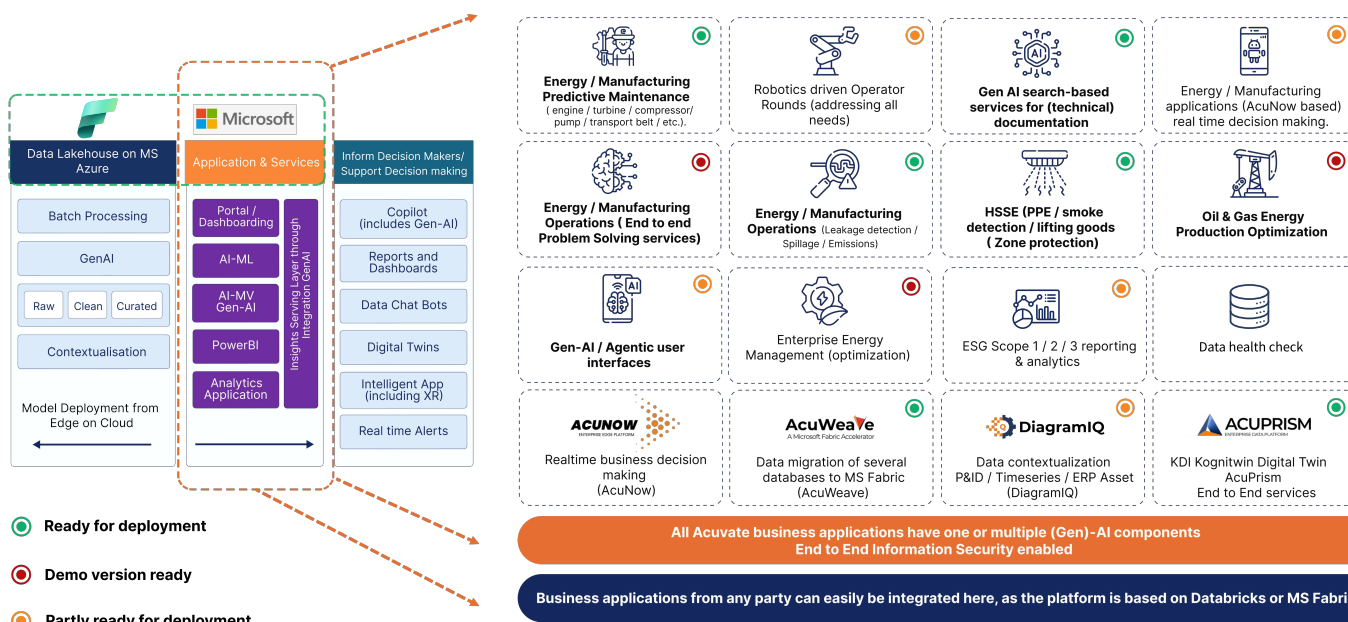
Microsoft

Data Lakehouse on MS Azure

Batch Processing

GenAI

Raw

Clean

Curated

Contextualisation

Model Deployment from Edge on Cloud

Application & Services

Portal / Dashboarding

AI-ML

AI-MV Gen-AI

PowerBI

Analytics Application

Insights Serving Layer through Integration GenAI

Inform Decision Makers/ Support Decision making

Copilot (includes Gen-AI)

Reports and Dashboards

Data Chat Bots

Digital Twins

Intelligent App (including XR)

Real time Alerts

Ready for deployment

Demo version ready

Partly ready for deployment

Energy / Manufacturing Predictive Maintenance ( engine / turbine / compressor/ pump / transport belt / etc.).

Robotics driven Operator Rounds (addressing all needs)

Gen AI search-based services for (technical) documentation

Energy / Manufacturing applications (AcuNow based) real time decision making.

Energy / Manufacturing Operations ( End to end Problem Solving services)

Energy / Manufacturing Operations (Leakage detection / Spillage / Emissions)

HSSE (PPE / smoke detection / lifting goods ( Zone protection)

Oil & Gas Energy Production Optimization

AI

Gen-AI / Agentic user interfaces

Enterprise Energy Management (optimization)

ESG Scope 1 / 2 / 3 reporting & analytics

Data health check

ACUNOW ENTERPRISE EDGE PLATFORM

Realtime business decision making (AcuNow)

AcuWeave A Microsoft Fabric Accelerator

Data migration of several databases to MS Fabric (AcuWeave)

DiagramIQ

Data contextualization P&ID / Timeseries / ERP Asset (DiagramIQ)

ACUPRISM ENTERPRISE DATA PLATFORM

KDI Kognitwin Digital Twin AcuPrism End to End services

All Acuvate business applications have one or multiple (Gen)-AI components
End to End Information Security enabled

Business applications from any party can easily be integrated here, as the platform is based on Databricks or MS Fabri